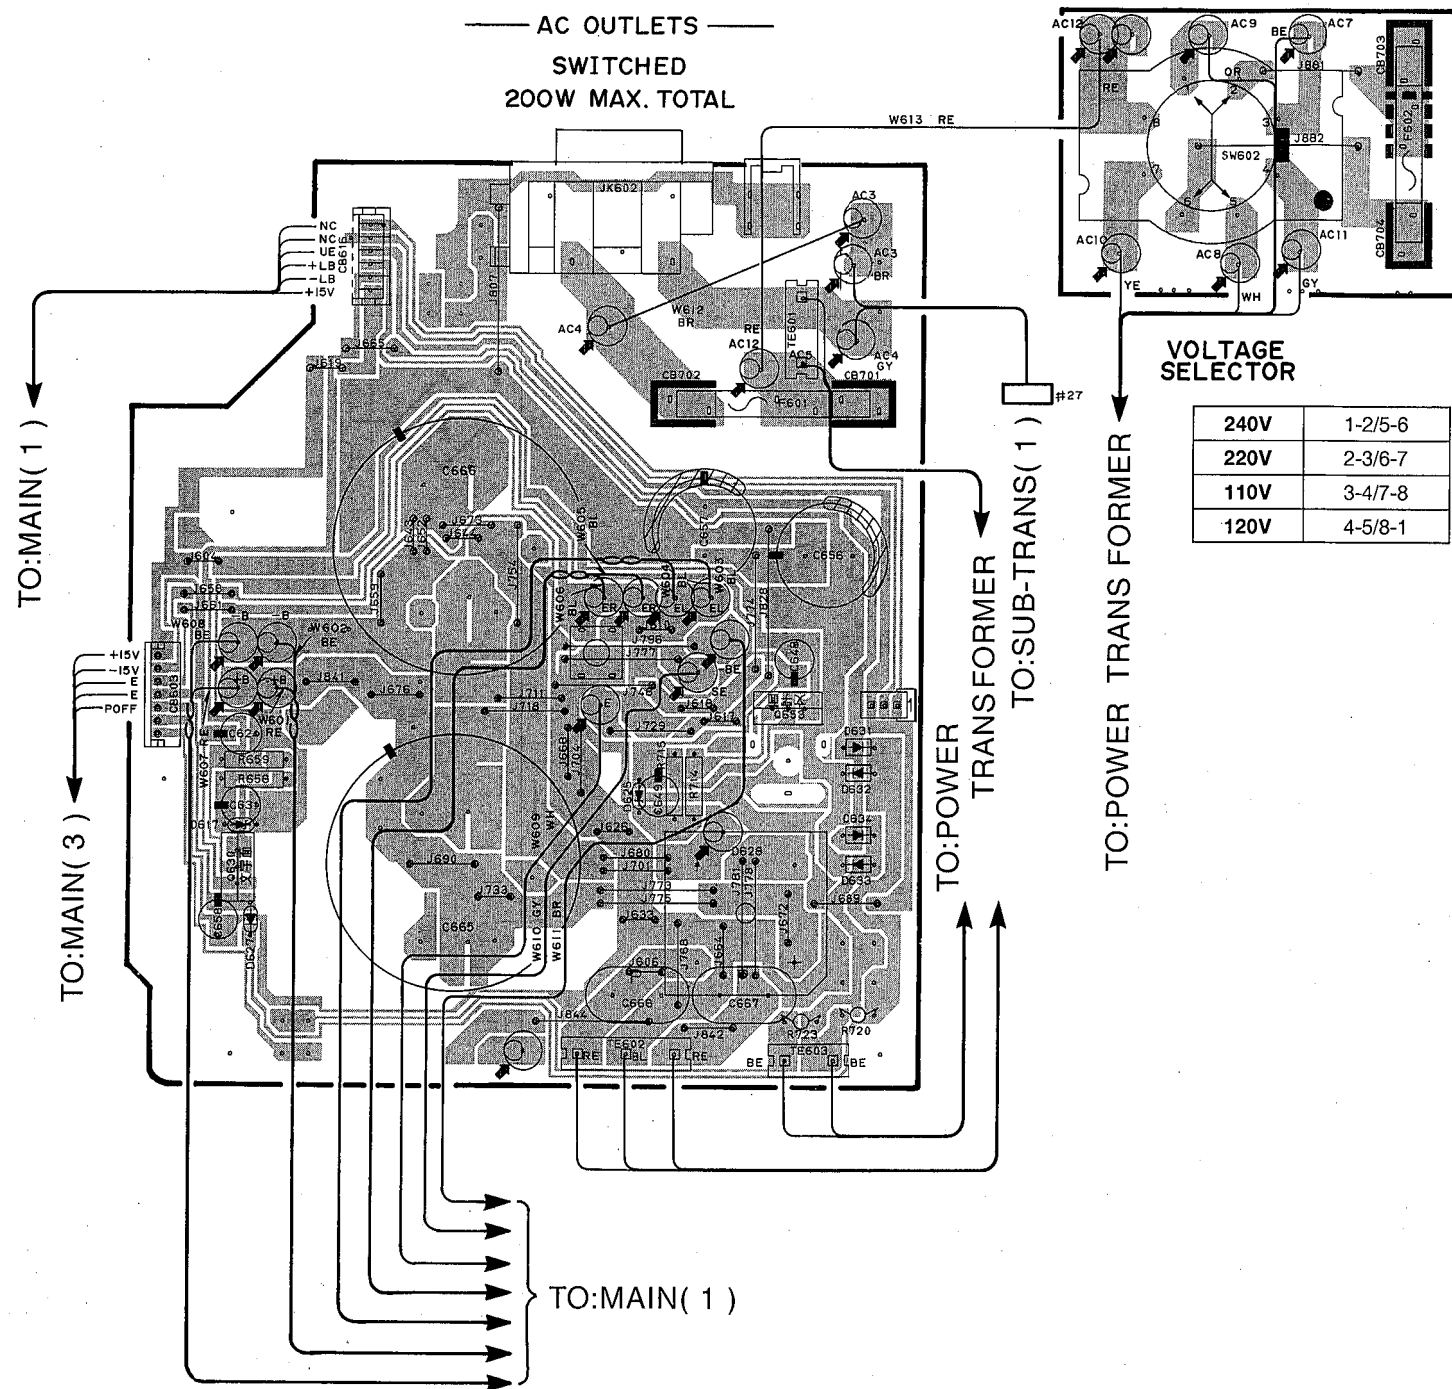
AC OUTLETS
SWITCHED
200W MAX. TOTAL

AC12 AC9 BE AC7
OR J881 CB703
RE
W613 RE
1 2 3 J882 F602
8 SW602
7 4
6 5
AC10 AC8 AC11 CB704
YE WH GY

VOLTAGE SELECTOR

| 240V | 1-2/5-6 |
|---|---|
| 220V | 2-3/6-7 |
| 110V | 3-4/7-8 |
| 120V | 4-5/8-1 |

TO:POWER TRANS FORMER

NC
NC
UE
+LB
-LB
+15V
CB615

TO:MAIN( 1 )

JK602
J807
AC3
AC3 BR
AC4
W612 BR
RE
AC12
TE601
AC5
AC4 GY
CB702
F601
CB701
#27

J665
J619
C666
W605 BL
C656
C655
J673
J674
J659
J752
W606 BL
W604 BE
W603 BL
ER ER EL EL
J714
J728
J796
J777
BE
SE
J607
J658
J661
W608 BE
B B
W602 BE
+15V
-15V
E
E
POFF
CB608
+B +B
J841
J676
J711
J718
J748
J616
J615
C653
C648
W601 RE
C626
W607 RE
R659
R656
C639
D617
C638
D627
C658
J668
J704
J729
R745
R714
D625
C649
D631
D632
D634
D633
W609 WH
J626
J690
J680
J701
J770
J775
J733
J633
W610 GY
W611 BR
C665
D628
J781
J778
J672
J689
J606
J768
J654
C666
C667
J844
J842
R723
R720
RE
TE602
RE
BE
TE603
BE

TO:MAIN( 3 )

TO:POWER TRANSFORMER
TO:SUB-TRANS( 1 )

TO:MAIN( 1 )